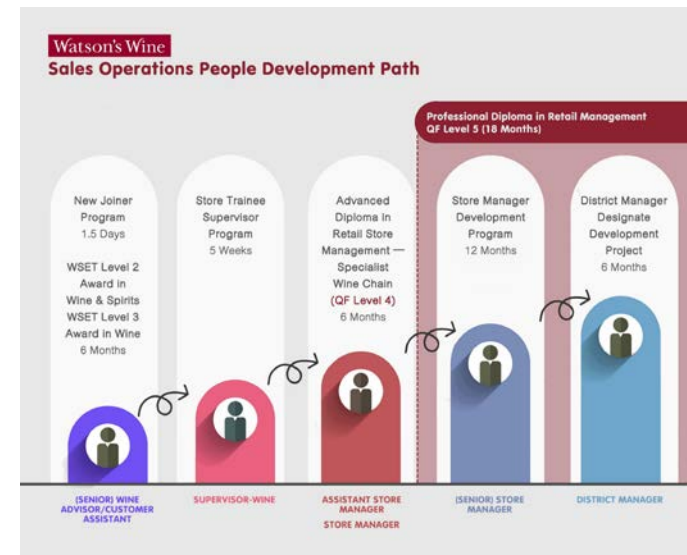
Watson's Wine
Sales Operations People Development Path

Professional Diploma in Retail Management QF Level 5 (18 Months)

New Joiner Program
1.5 Days

WSET Level 2 Award in Wine & Spirits
WSET Level 3 Award in Wine
6 Months

Store Trainee Supervisor Program
5 Weeks

Advanced Diploma In Retail Store Management — Specialist Wine Chain
(QF Level 4)
6 Months

Store Manager Development Program
12 Months

District Manager Designate Development Project
6 Months

(SENIOR) WINE ADVISOR/CUSTOMER ASSISTANT

SUPERVISOR-WINE

ASSISTANT STORE MANAGER
STORE MANAGER

(SENIOR) STORE MANAGER

DISTRICT MANAGER